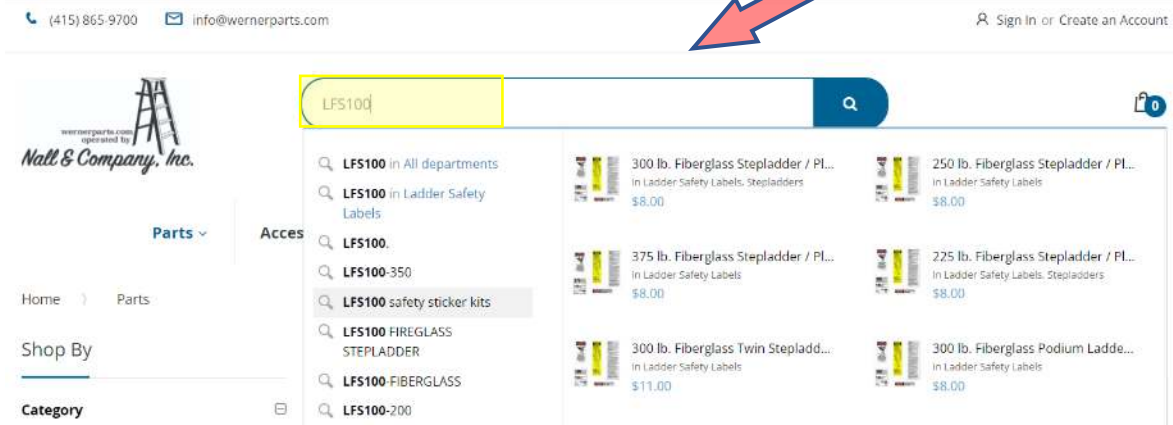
(415) 865-9700 info@wernerparts.com

Sign In or Create an Account

wernerparts.com operated by
Nall & Company, Inc.

LFS100

0

Parts
Acces

Home 〉 Parts

Shop By

Category

LFS100 in All departments
LFS100 in Ladder Safety Labels
LFS100.
LFS100-350
LFS100 safety sticker kits
LFS100 FIREGLASS STEPLADDER
LFS100-FIBERGLASS
LFS100-200

300 lb. Fiberglass Stepladder / Pl...
in Ladder Safety Labels, Stepladders
$8.00

250 lb. Fiberglass Stepladder / Pl...
in Ladder Safety Labels
$8.00

375 lb. Fiberglass Stepladder / Pl...
in Ladder Safety Labels
$8.00

225 lb. Fiberglass Stepladder / Pl...
in Ladder Safety Labels, Stepladders
$8.00

300 lb. Fiberglass Twin Stepladd...
in Ladder Safety Labels
$11.00

300 lb. Fiberglass Podium Ladde...
in Ladder Safety Labels
$8.00